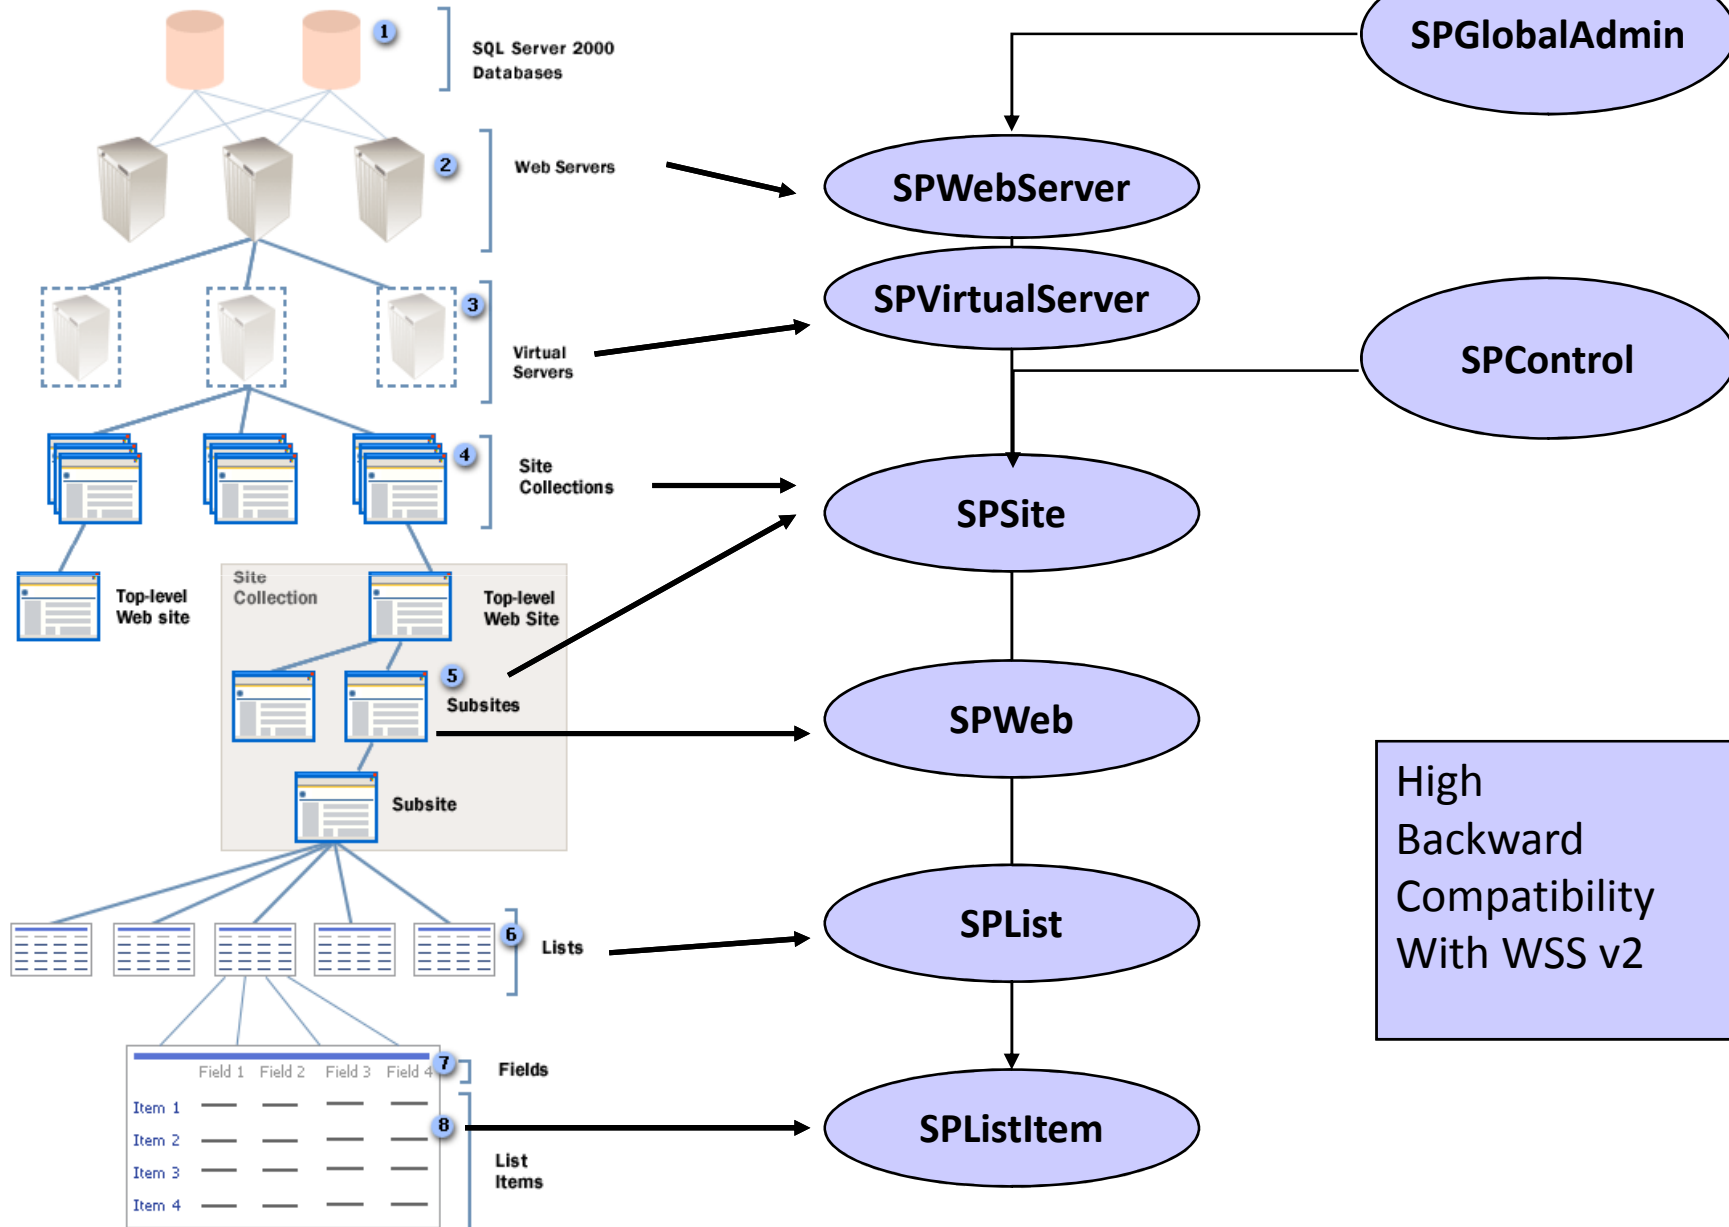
1
SQL Server 2000 Databases

2
Web Servers

3
Virtual Servers

4
Site Collections

Top-level Web site

Site Collection

Top-level Web Site

5
Subsites

Subsite

6
Lists

Field 1 Field 2 Field 3 Field 4

7
Fields

Item 1
Item 2
Item 3
Item 4

8
List Items

SPGlobalAdmin

SPWebServer

SPVirtualServer

SPControl

SPSite

SPWeb

SPList

SPListItem

High Backward Compatibility With WSS v2